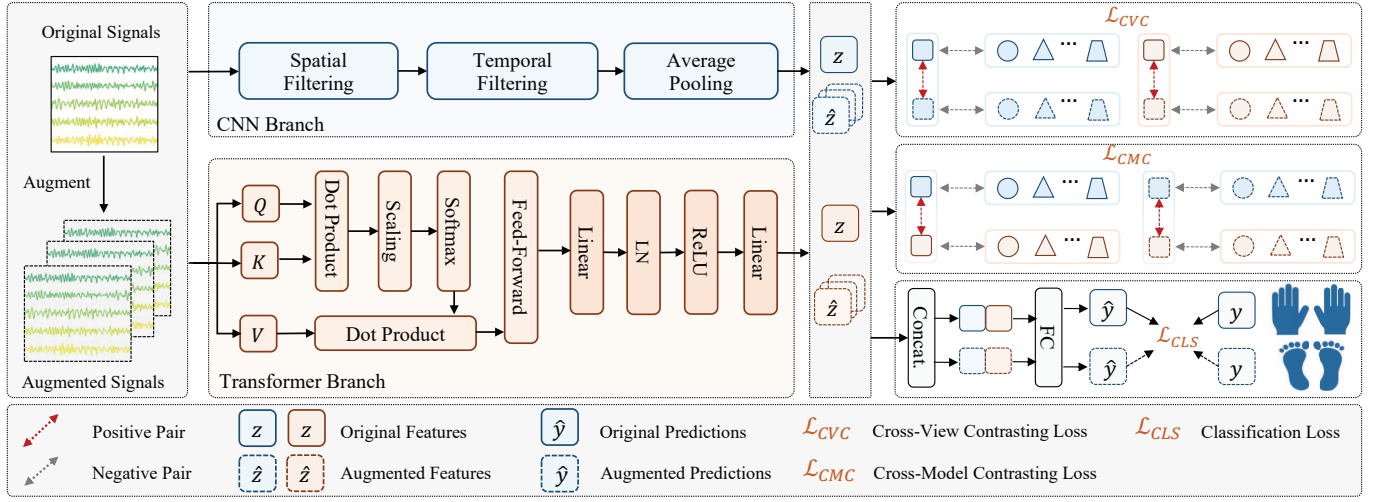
Original Signals

Augment

Augmented Signals

Spatial Filtering

Temporal Filtering

Average Pooling

CNN Branch

$Q$

$K$

$V$

Dot Product

Scaling

Softmax

Dot Product

Feed-Forward

Linear

LN

ReLU

Linear

Transformer Branch

$z$

$\hat{z}$

$z$

$\hat{z}$

$\mathcal{L}_{CVC}$

$\mathcal{L}_{CMC}$

Concat.

FC

$\hat{y}$

$\hat{y}$

$\mathcal{L}_{CLS}$

$y$

$y$

Positive Pair

Negative Pair

$z$ $z$ Original Features

$\hat{z}$ $\hat{z}$ Augmented Features

$\hat{y}$ Original Predictions

$\hat{y}$ Augmented Predictions

$\mathcal{L}_{CVC}$ Cross-View Contrasting Loss

$\mathcal{L}_{CMC}$ Cross-Model Contrasting Loss

$\mathcal{L}_{CLS}$ Classification Loss